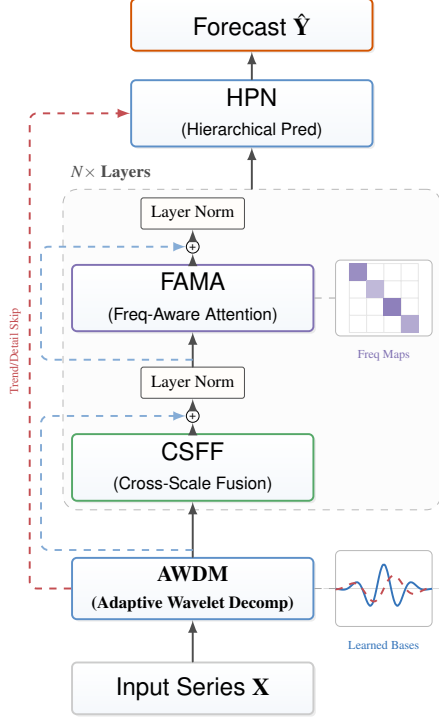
Forecast $\hat{\mathbf{Y}}$

HPN
(Hierarchical Pred)

Trend/Detail Skip

$N\times$ Layers

Layer Norm

FAMA
(Freq-Aware Attention)

Freq Maps

Layer Norm

CSFF
(Cross-Scale Fusion)

AWDM
(Adaptive Wavelet Decomp)

Learned Bases

Input Series $\mathbf{X}$